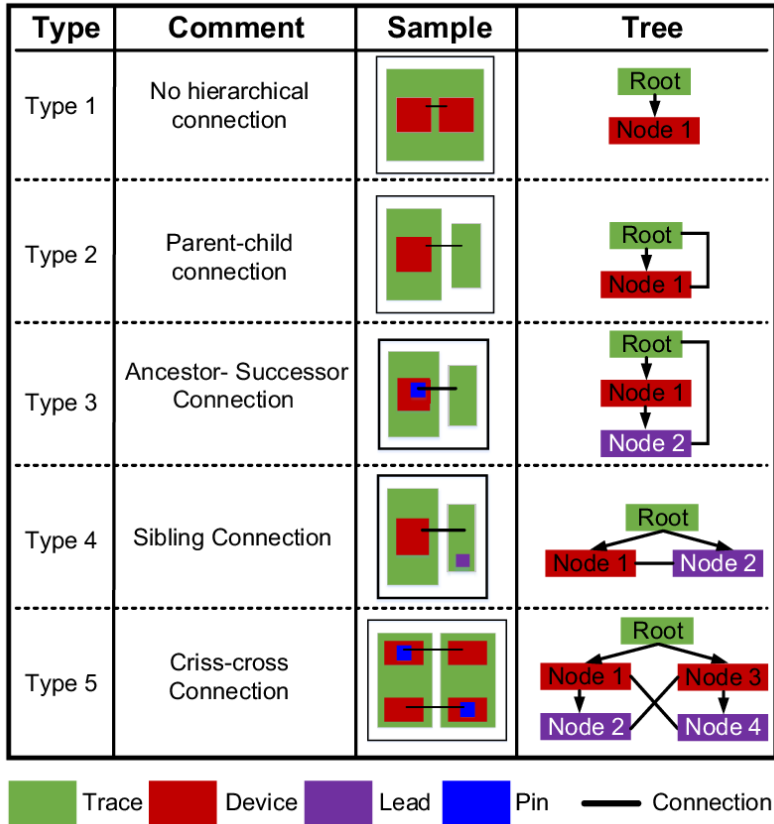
| Type | Comment | Sample | Tree |
|---|---|---|---|
| Type 1 | No hierarchical connection | | Root<br>Node 1 |
| Type 2 | Parent-child connection | | Root<br>Node 1 |
| Type 3 | Ancestor- Successor Connection | | Root<br>Node 1<br>Node 2 |
| Type 4 | Sibling Connection | | Root<br>Node 1 Node 2 |
| Type 5 | Criss-cross Connection | | Root<br>Node 1 Node 3<br>Node 2 Node 4 |

Trace Device Lead Pin Connection